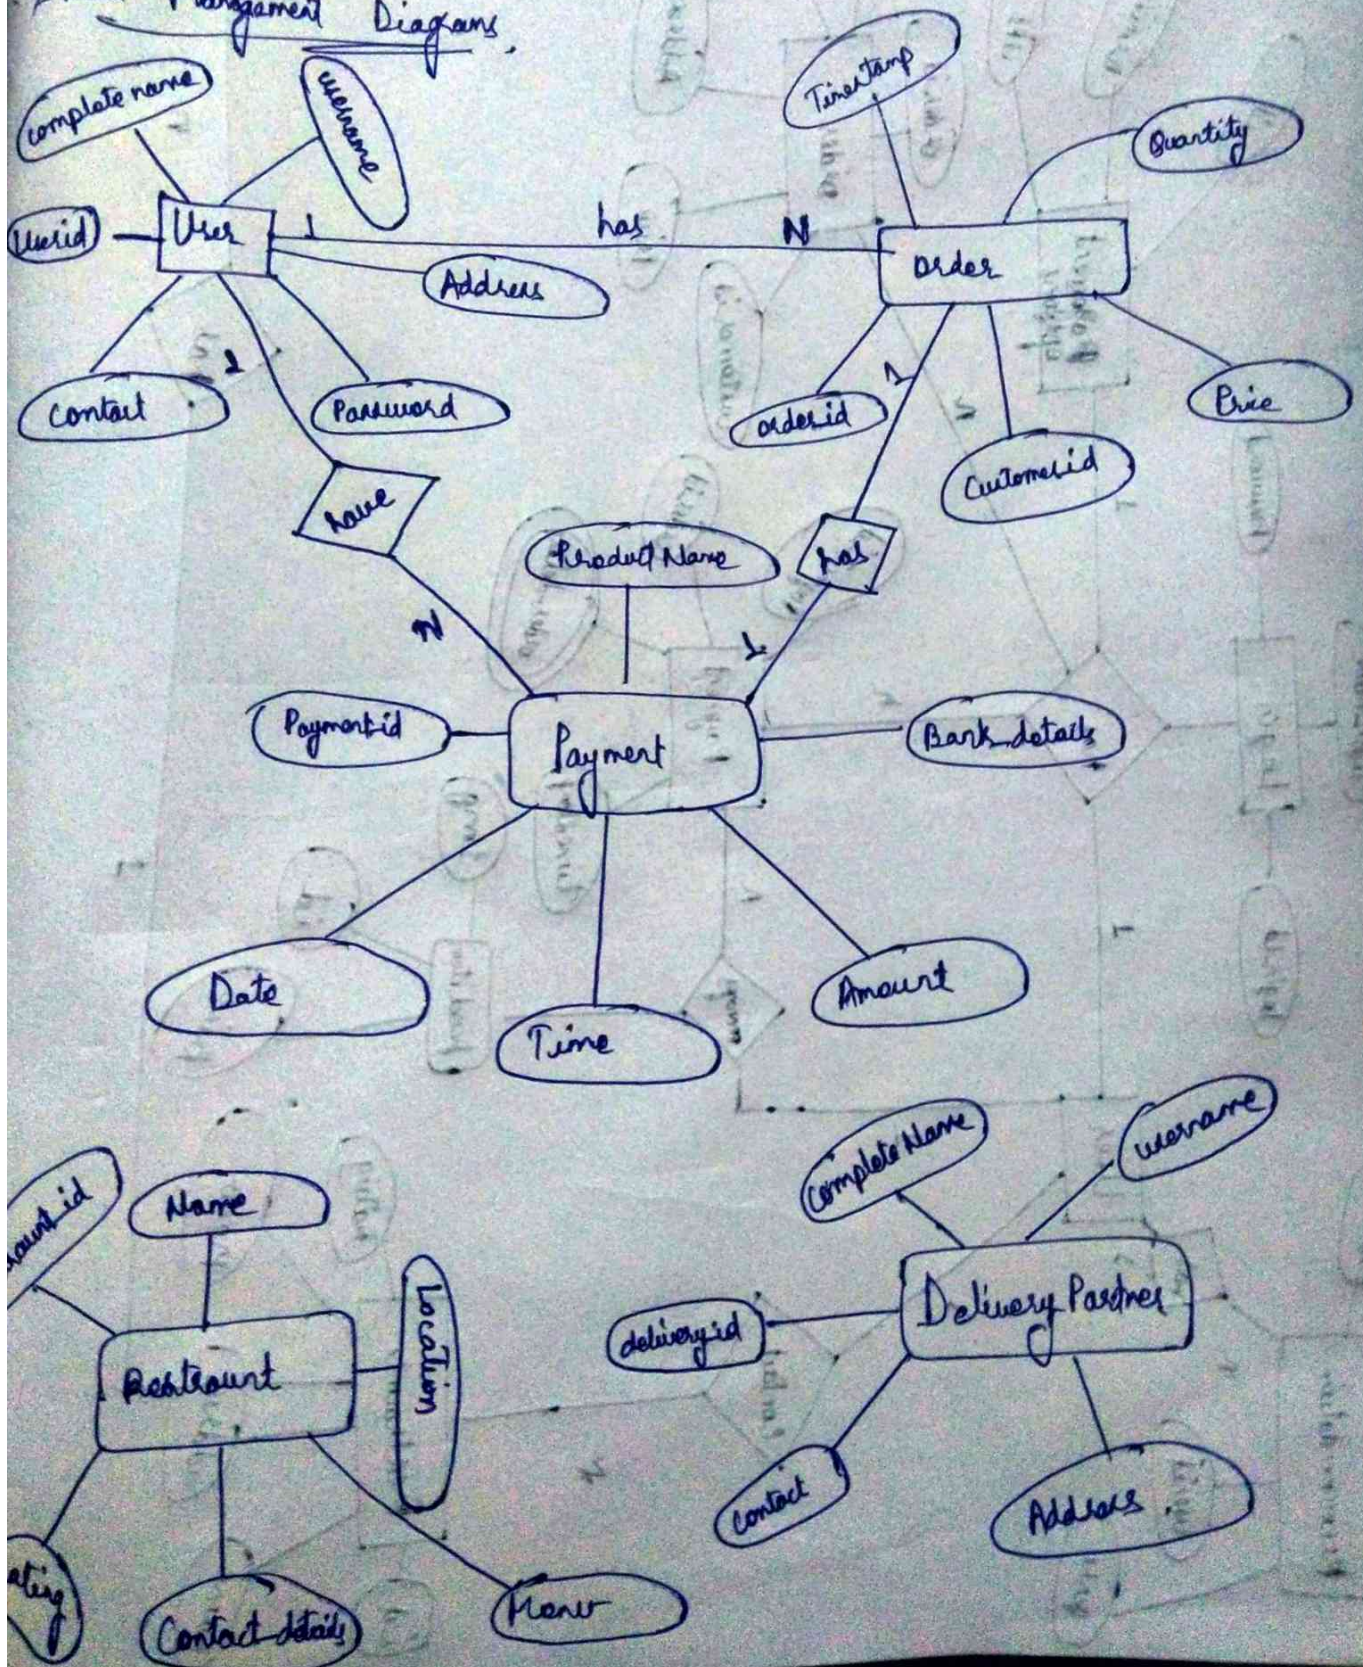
Management Diagrams

complete name
username
Userid
User
1
has
N
Timestamp
Quantity
Order
Address
Contact
Password
1
1
orderid
Price
Customerid
have
has
Product Name
N
1
Paymentid
Payment
Bank_details
Date
Time
Amount
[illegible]aurant id
Name
Location
Restraunt
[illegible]ating
Contact details
Menu
Complete Name
username
Delivery Partner
deliveryid
contact
Address